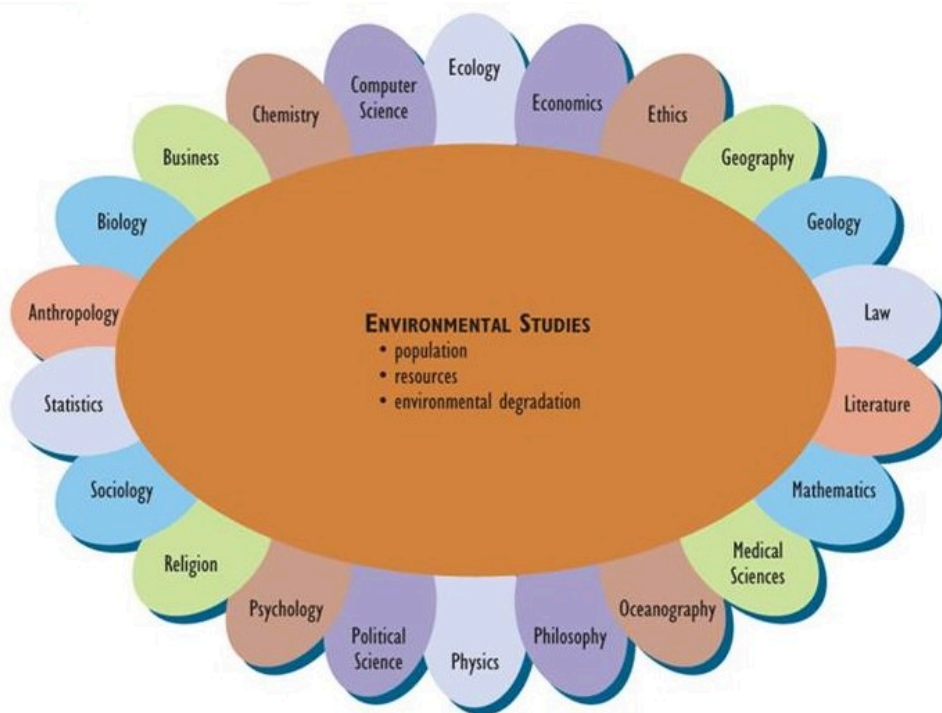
Ecology

Computer Science

Economics

Chemistry

Ethics

Business

Geography

Biology

Geology

Anthropology

Law

ENVIRONMENTAL STUDIES
• population
• resources
• environmental degradation

Statistics

Literature

Sociology

Mathematics

Religion

Medical Sciences

Psychology

Oceanography

Political Science

Physics

Philosophy